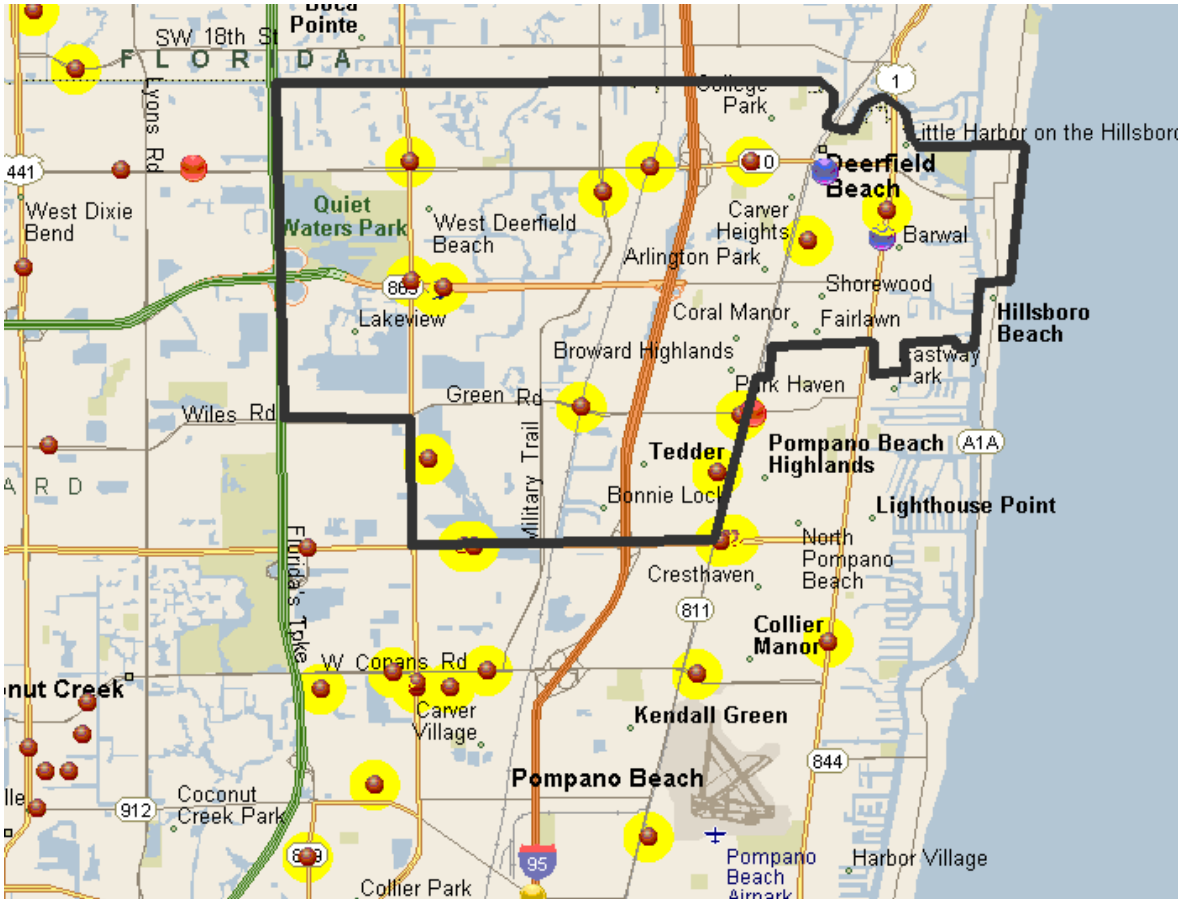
Boca Pointe
SW 18th St
F L O R I D A
Lyons Rd
College Park
1
Little Harbor on the Hillsboro
441
810
Deerfield Beach
West Dixie Bend
Quiet Waters Park
West Deerfield Beach
Carver Heights
Barwal
Arlington Park
869
Shorewood
Lakeview
Coral Manor
Fairlawn
Hillsboro Beach
Broward Highlands
Eastway Park
Park Haven
Wiles Rd
Green Rd
Military Trail
Tedder
Pompano Beach Highlands
A1A
A R D
Bonnie Lock
Lighthouse Point
Florida's Tpke
North Pompano Beach
Cresthaven
811
Collier Manor
W Copans Rd
conut Creek
Carver Village
Kendall Green
Pompano Beach
lle
912
Coconut Creek Park
844
869
95
Pompano Beach Airpark
Harbor Village
Collier Park